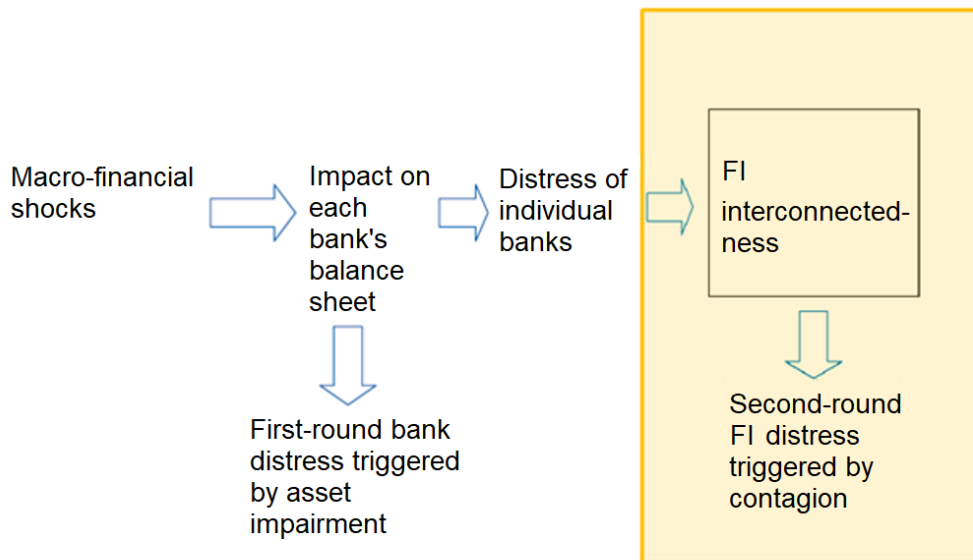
Macro-financial shocks

Impact on each bank's balance sheet

Distress of individual banks

FI interconnectedness

First-round bank distress triggered by asset impairment

Second-round FI distress triggered by contagion